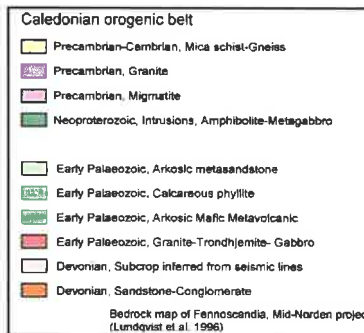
Caledonian orogenic belt

Precambrian-Cambrian, Mica schist-Gneiss

Precambrian, Granite

Precambrian, Migmatite

Neoproterozoic, Intrusions, Amphibolite-Metagabbro

Early Palaeozoic, Arkosic metasandstone

Early Palaeozoic, Calcareous phyllite

Early Palaeozoic, Arkosic Mafic Metavolcanic

Early Palaeozoic, Granite-Trondhjemite- Gabbro

Devonian, Subcrop inferred from seismic lines

Devonian, Sandstone-Conglomerate

Bedrock map of Fennoscandia, Mid-Norden projec
(Lundqvist et al. 1996)